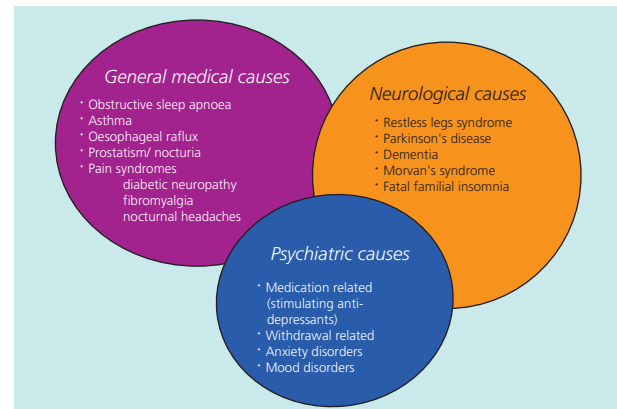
General medical causes

• Obstructive sleep apnoea
• Asthma
• Oesophageal raflux
• Prostatism/ nocturia
• Pain syndromes
diabetic neuropathy
fibromyalgia
nocturnal headaches

Neurological causes

• Restless legs syndrome
• Parkinson's disease
• Dementia
• Morvan's syndrome
• Fatal familial insomnia

Psychiatric causes

• Medication related (stimulating anti-depressants)
• Withdrawal related
• Anxiety disorders
• Mood disorders